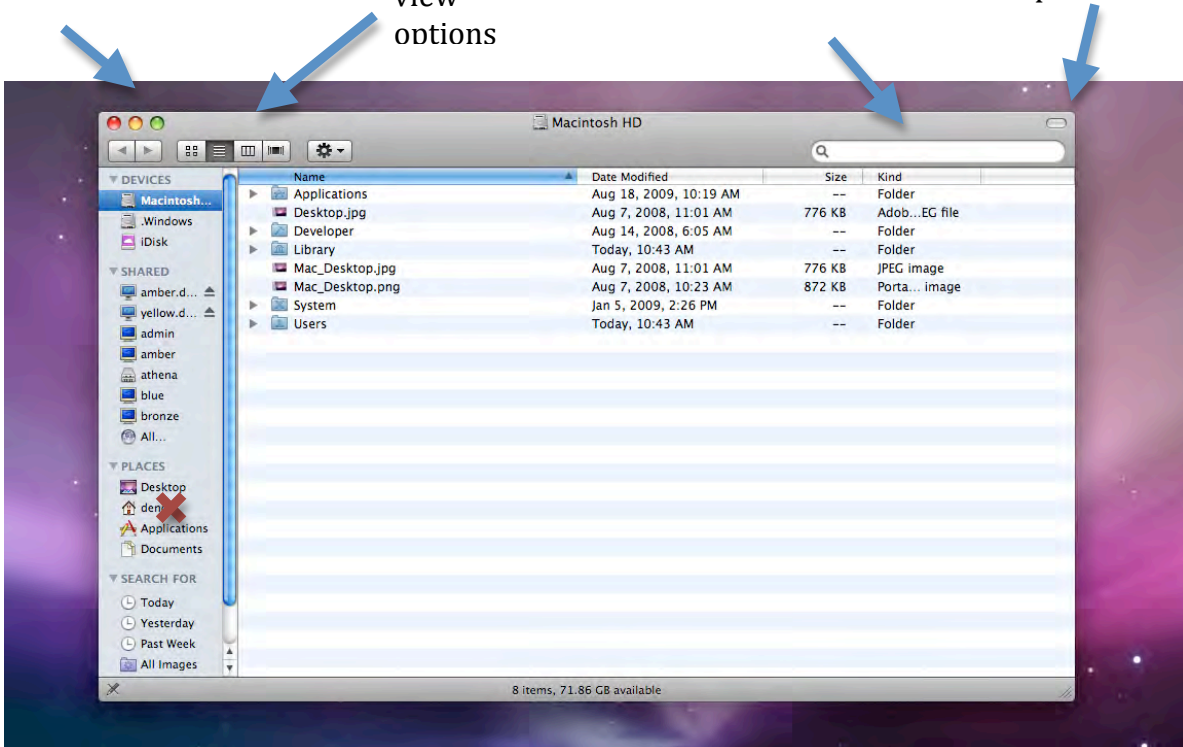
View options

Macintosh HD

DEVICES
Macintosh...
.Windows
iDisk
SHARED
amber.d...
yellow.d...
admin
amber
athena
blue
bronze
All...
PLACES
Desktop
den
Applications
Documents
SEARCH FOR
Today
Yesterday
Past Week
All Images

| Name | Date Modified | Size | Kind |
|---|---|---|---|
| Applications | Aug 18, 2009, 10:19 AM | -- | Folder |
| Desktop.jpg | Aug 7, 2008, 11:01 AM | 776 KB | Adob...EG file |
| Developer | Aug 14, 2008, 6:05 AM | -- | Folder |
| Library | Today, 10:43 AM | -- | Folder |
| Mac_Desktop.jpg | Aug 7, 2008, 11:01 AM | 776 KB | JPEG image |
| Mac_Desktop.png | Aug 7, 2008, 10:23 AM | 872 KB | Porta... image |
| System | Jan 5, 2009, 2:26 PM | -- | Folder |
| Users | Today, 10:43 AM | -- | Folder |

8 items, 71.86 GB available